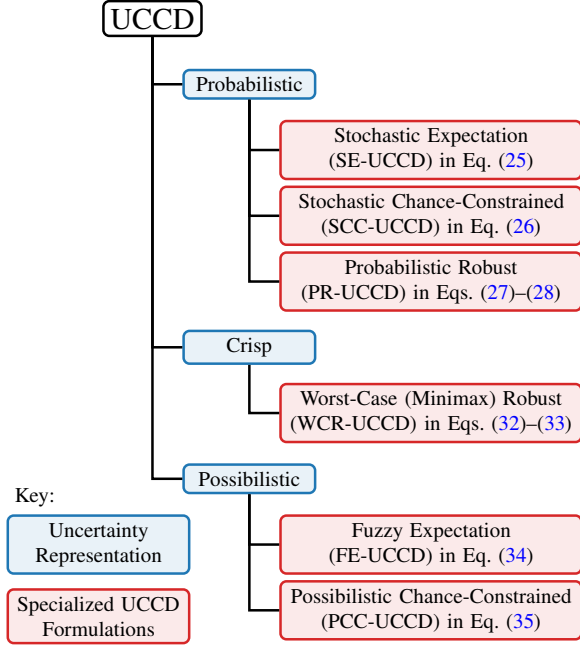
UCCD

Probabilistic

Stochastic Expectation (SE-UCCD) in Eq. (25)

Stochastic Chance-Constrained (SCC-UCCD) in Eq. (26)

Probabilistic Robust (PR-UCCD) in Eqs. (27)–(28)

Crisp

Worst-Case (Minimax) Robust (WCR-UCCD) in Eqs. (32)–(33)

Possibilistic

Fuzzy Expectation (FE-UCCD) in Eq. (34)

Possibilistic Chance-Constrained (PCC-UCCD) in Eq. (35)

Key:

Uncertainty Representation

Specialized UCCD Formulations